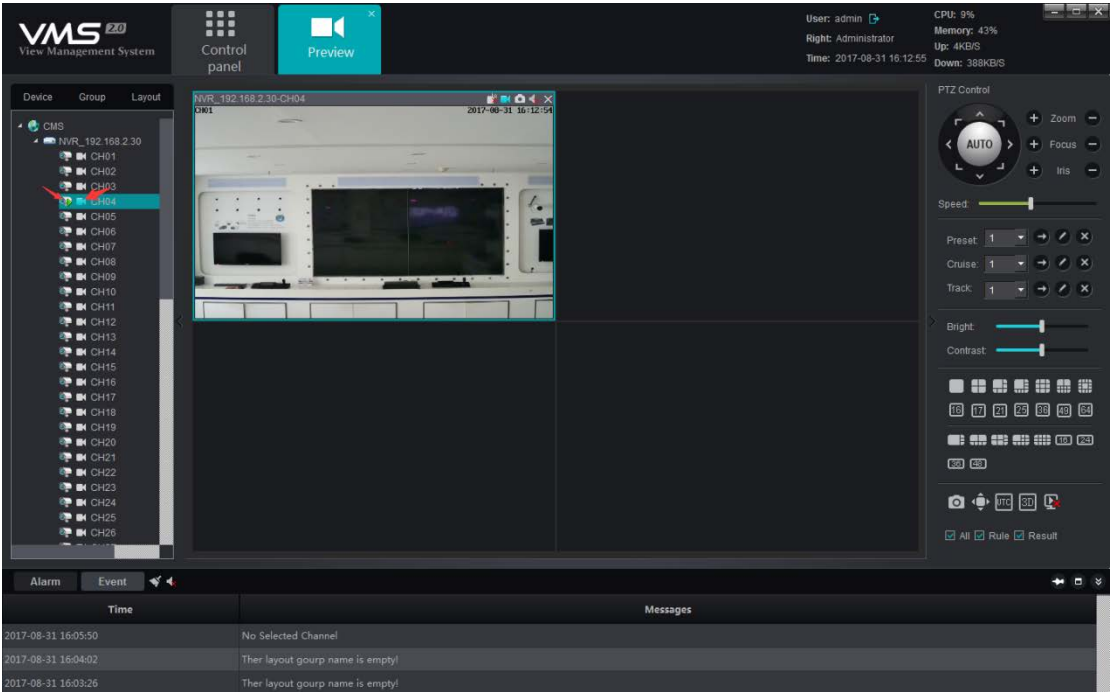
VMS 2.0
View Management System

Control panel

Preview

User: admin
Right: Administrator
Time: 2017-08-31 16:12:55

CPU: 9%
Memory: 43%
Up: 4KB/S
Down: 388KB/S

Device Group Layout

CMS
NVR_192.168.2.30
CH01
CH02
CH03
CH04
CH05
CH06
CH07
CH08
CH09
CH10
CH11
CH12
CH13
CH14
CH15
CH16
CH17
CH18
CH19
CH20
CH21
CH22
CH23
CH24
CH25
CH26

NVR_192.168.2.30-CH04
CH01
2017-08-31 16:12:54

PTZ Control
AUTO
Zoom
Focus
Iris
Speed:
Preset: 1
Cruise: 1
Track: 1
Bright:
Contrast:
16 17 21 25 36 49 64
16 24
32 48
UTC 3D
All Rule Result

Alarm Event

| Time | Messages |
|---|---|
| 2017-08-31 16:05:50 | No Selected Channel |
| 2017-08-31 16:04:02 | Ther layout gourp name is empty! |
| 2017-08-31 16:03:26 | Ther layout gourp name is empty! |